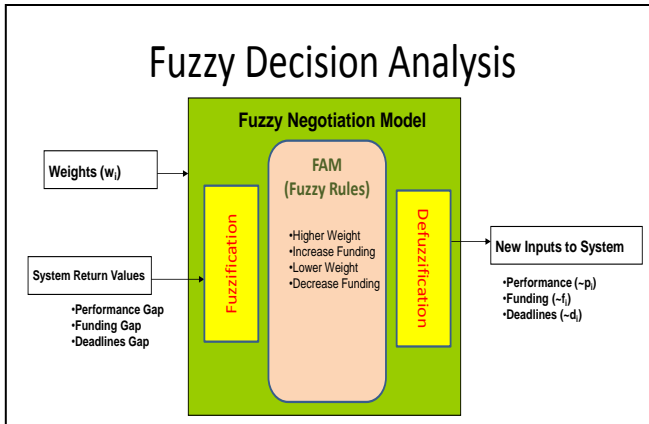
Fuzzy Decision Analysis

Fuzzy Negotiation Model

Weights ($w_i$)

FAM
(Fuzzy Rules)

Fuzzification

•Higher Weight
•Increase Funding
•Lower Weight
•Decrease Funding

Defuzzification

New Inputs to System

System Return Values

•Performance Gap
•Funding Gap
•Deadlines Gap

•Performance ($\sim p_i$)
•Funding ($\sim f_i$)
•Deadlines ($\sim d_i$)